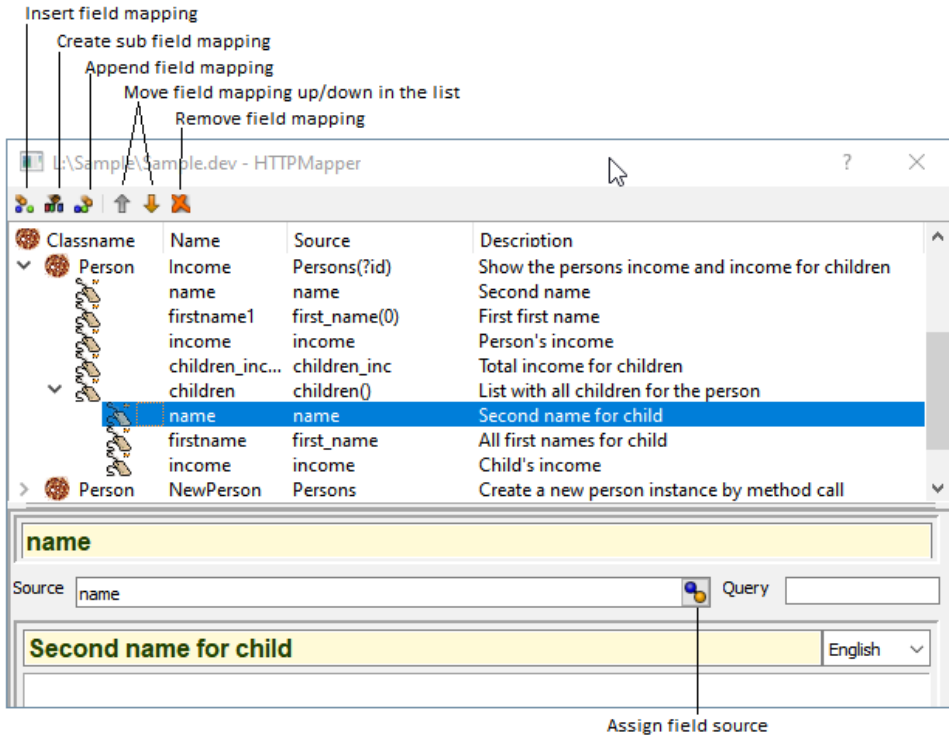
Insert field mapping
Create sub field mapping
Append field mapping
Move field mapping up/down in the list
Remove field mapping

L:\Sample\Sample.dev - HTTPMapper
?

| Classname | Name | Source | Description |
|---|---|---|---|
| Person | Income | Persons(?id) | Show the persons income and income for children |
| | name | name | Second name |
| | firstname1 | first_name(0) | First first name |
| | income | income | Person's income |
| | children_inc... | children_inc | Total income for children |
| | children | children() | List with all children for the person |
| | name | name | Second name for child |
| | firstname | first_name | All first names for child |
| | income | income | Child's income |
| Person | NewPerson | Persons | Create a new person instance by method call |

name

Source name Query

Second name for child English

Assign field source